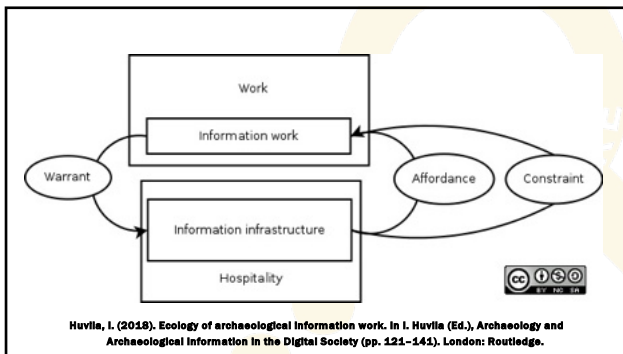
Work

Information work

Warrant

Affordance

Constraint

Information infrastructure

Hospitality

BY NC SA

Huvila, I. (2018). Ecology of archaeological information work. In I. Huvila (Ed.), Archaeology and Archaeological Information in the Digital Society (pp. 121–141). London: Routledge.